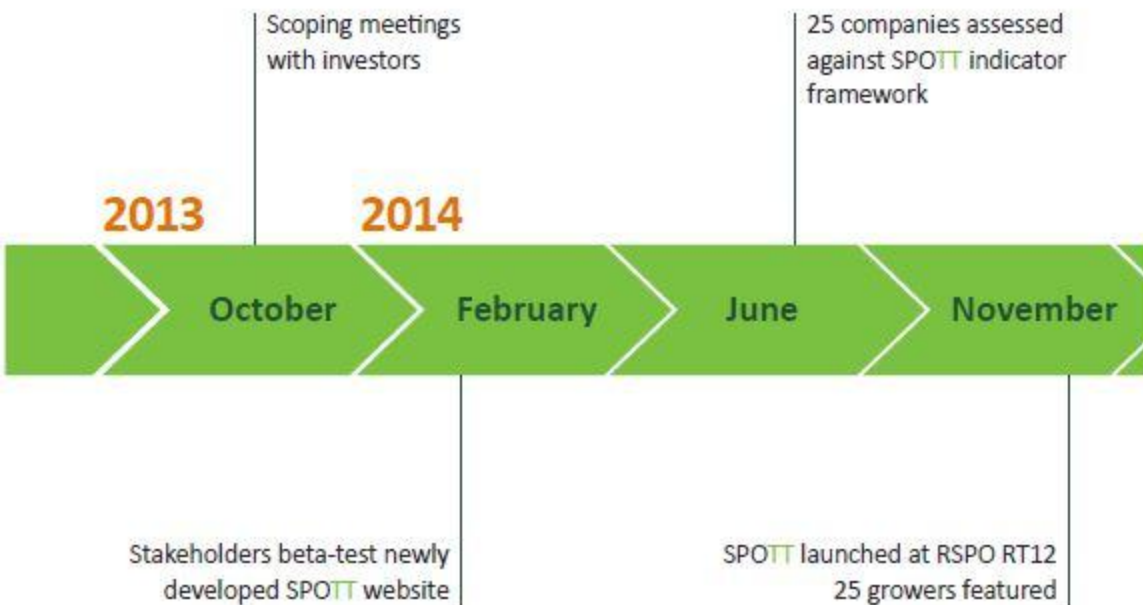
Scoping meetings with investors

25 companies assessed against SPOTT indicator framework

2013

2014

October

February

June

November

Stakeholders beta-test newly developed SPOTT website

SPOTT launched at RSPO RT12
25 growers featured